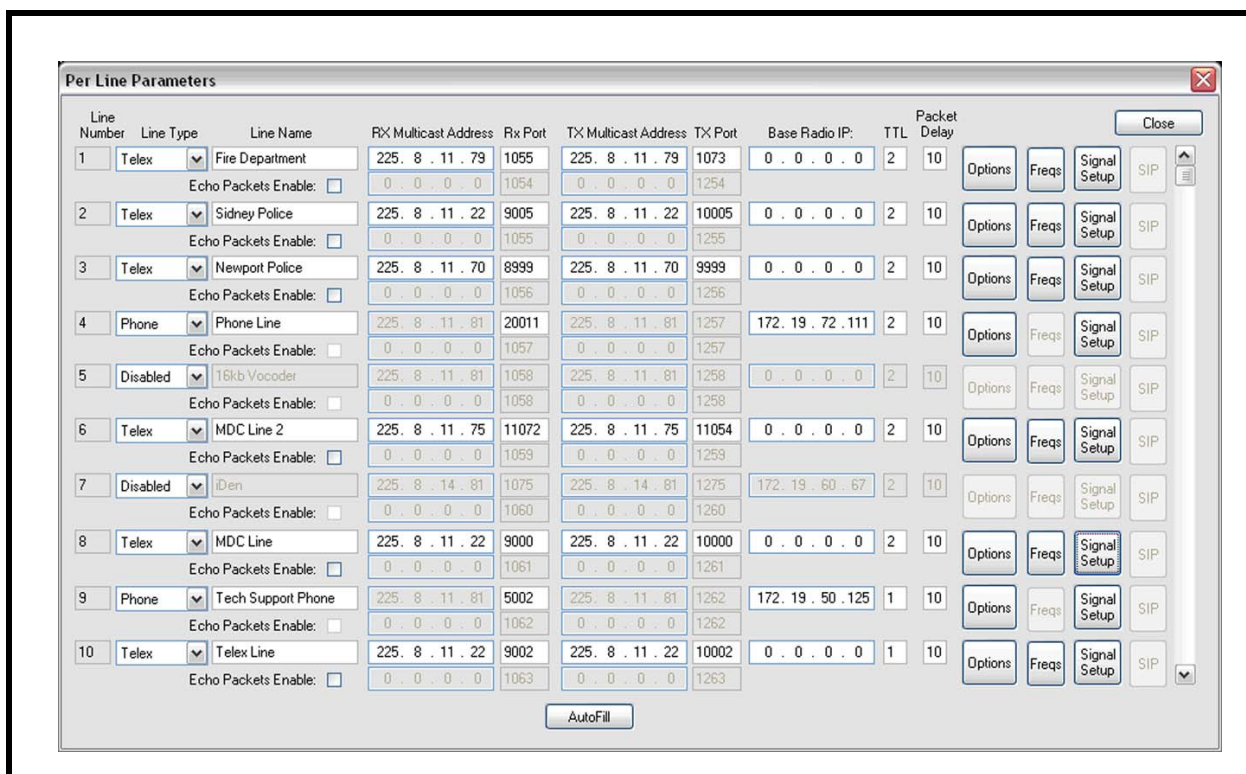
Per Line Parameters

| Line Number | Line Type | Line Name | RX Multicast Address | Rx Port | TX Multicast Address | TX Port | Base Radio IP: | TTL | Packet Delay | | | | |
|---|---|---|---|---|---|---|---|---|---|---|---|---|---|
| 1 | Telex | Fire Department | 225 . 8 . 11 . 79 | 1055 | 225 . 8 . 11 . 79 | 1073 | 0 . 0 . 0 . 0 | 2 | 10 | Options | Freqs | Signal Setup | SIP |
| | | Echo Packets Enable: | 0 . 0 . 0 . 0 | 1054 | 0 . 0 . 0 . 0 | 1254 | | | | | | | |
| 2 | Telex | Sidney Police | 225 . 8 . 11 . 22 | 9005 | 225 . 8 . 11 . 22 | 10005 | 0 . 0 . 0 . 0 | 2 | 10 | Options | Freqs | Signal Setup | SIP |
| | | Echo Packets Enable: | 0 . 0 . 0 . 0 | 1055 | 0 . 0 . 0 . 0 | 1255 | | | | | | | |
| 3 | Telex | Newport Police | 225 . 8 . 11 . 70 | 8999 | 225 . 8 . 11 . 70 | 9999 | 0 . 0 . 0 . 0 | 2 | 10 | Options | Freqs | Signal Setup | SIP |
| | | Echo Packets Enable: | 0 . 0 . 0 . 0 | 1056 | 0 . 0 . 0 . 0 | 1256 | | | | | | | |
| 4 | Phone | Phone Line | 225 . 8 . 11 . 81 | 20011 | 225 . 8 . 11 . 81 | 1257 | 172 . 19 . 72 . 111 | 2 | 10 | Options | Freqs | Signal Setup | SIP |
| | | Echo Packets Enable: | 0 . 0 . 0 . 0 | 1057 | 0 . 0 . 0 . 0 | 1257 | | | | | | | |
| 5 | Disabled | 16kb Vocoder | 225 . 8 . 11 . 81 | 1058 | 225 . 8 . 11 . 81 | 1258 | 0 . 0 . 0 . 0 | 2 | 10 | Options | Freqs | Signal Setup | SIP |
| | | Echo Packets Enable: | 0 . 0 . 0 . 0 | 1058 | 0 . 0 . 0 . 0 | 1258 | | | | | | | |
| 6 | Telex | MDC Line 2 | 225 . 8 . 11 . 75 | 11072 | 225 . 8 . 11 . 75 | 11054 | 0 . 0 . 0 . 0 | 2 | 10 | Options | Freqs | Signal Setup | SIP |
| | | Echo Packets Enable: | 0 . 0 . 0 . 0 | 1059 | 0 . 0 . 0 . 0 | 1259 | | | | | | | |
| 7 | Disabled | iDen | 225 . 8 . 14 . 81 | 1075 | 225 . 8 . 14 . 81 | 1275 | 172 . 19 . 60 . 67 | 2 | 10 | Options | Freqs | Signal Setup | SIP |
| | | Echo Packets Enable: | 0 . 0 . 0 . 0 | 1060 | 0 . 0 . 0 . 0 | 1260 | | | | | | | |
| 8 | Telex | MDC Line | 225 . 8 . 11 . 22 | 9000 | 225 . 8 . 11 . 22 | 10000 | 0 . 0 . 0 . 0 | 2 | 10 | Options | Freqs | Signal Setup | SIP |
| | | Echo Packets Enable: | 0 . 0 . 0 . 0 | 1061 | 0 . 0 . 0 . 0 | 1261 | | | | | | | |
| 9 | Phone | Tech Support Phone | 225 . 8 . 11 . 81 | 5002 | 225 . 8 . 11 . 81 | 1262 | 172 . 19 . 50 . 125 | 1 | 10 | Options | Freqs | Signal Setup | SIP |
| | | Echo Packets Enable: | 0 . 0 . 0 . 0 | 1062 | 0 . 0 . 0 . 0 | 1262 | | | | | | | |
| 10 | Telex | Telex Line | 225 . 8 . 11 . 22 | 9002 | 225 . 8 . 11 . 22 | 10002 | 0 . 0 . 0 . 0 | 1 | 10 | Options | Freqs | Signal Setup | SIP |
| | | Echo Packets Enable: | 0 . 0 . 0 . 0 | 1063 | 0 . 0 . 0 . 0 | 1263 | | | | | | | |

Close

AutoFill